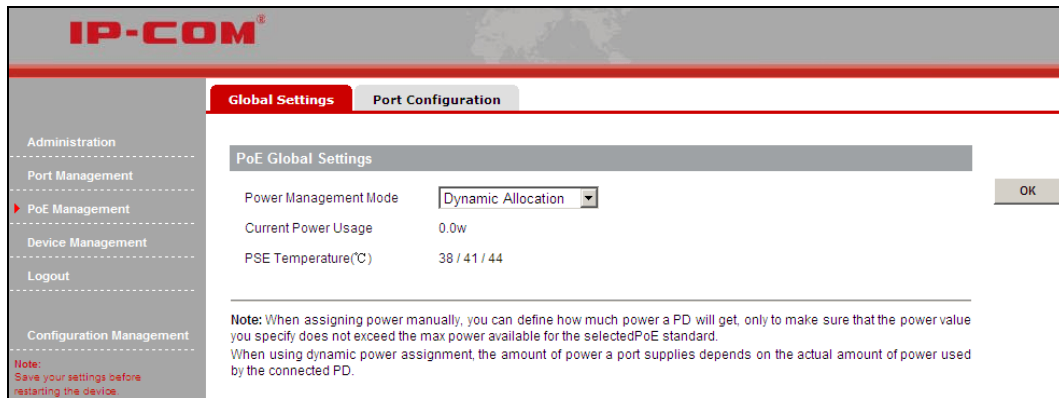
IP-COM®

Global Settings
Port Configuration

Administration
Port Management
PoE Management
Device Management
Logout

Configuration Management

Note:
Save your settings before restarting the device.

PoE Global Settings

Power Management Mode
Dynamic Allocation

Current Power Usage
0.0w

PSE Temperature(℃)
38 / 41 / 44

OK

Note: When assigning power manually, you can define how much power a PD will get, only to make sure that the power value you specify does not exceed the max power available for the selectedPoE standard.
When using dynamic power assignment, the amount of power a port supplies depends on the actual amount of power used by the connected PD.